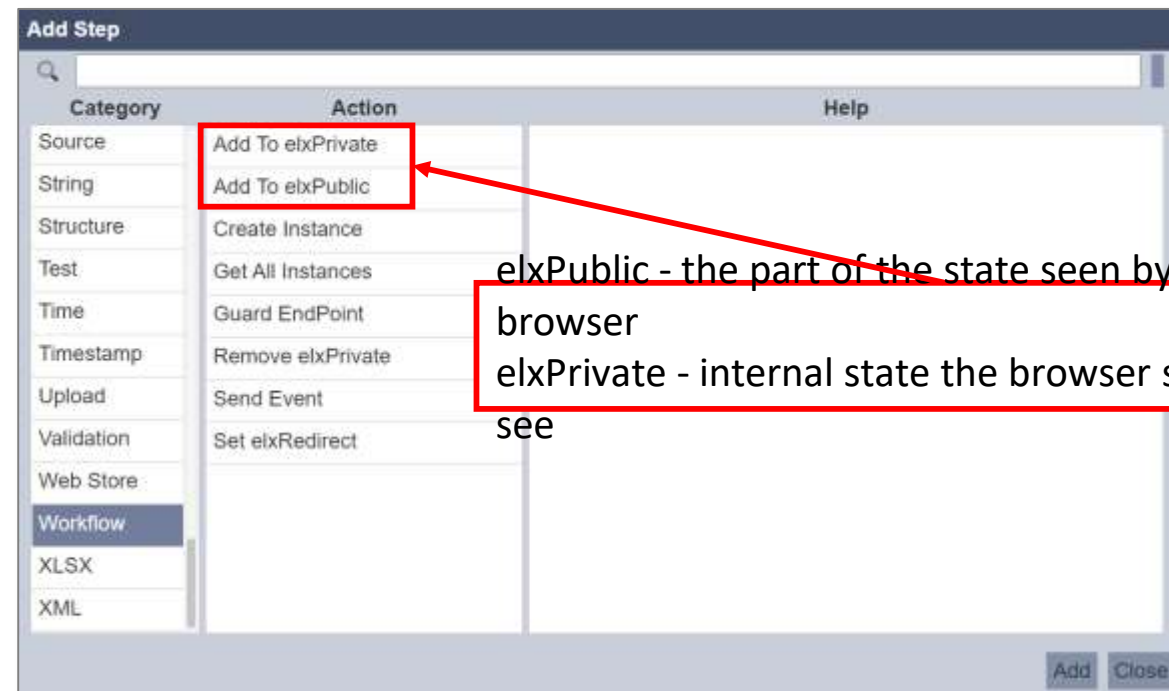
Add Step

Category
Source
String
Structure
Test
Time
Timestamp
Upload
Validation
Web Store
Workflow
XLSX
XML

Action
Add To elxPrivate
Add To elxPublic
Create Instance
Get All Instances
Guard EndPoint
Remove elxPrivate
Send Event
Set elxRedirect

Help

elxPublic - the part of the state seen by browser
elxPrivate - internal state the browser s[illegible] see

Add Close